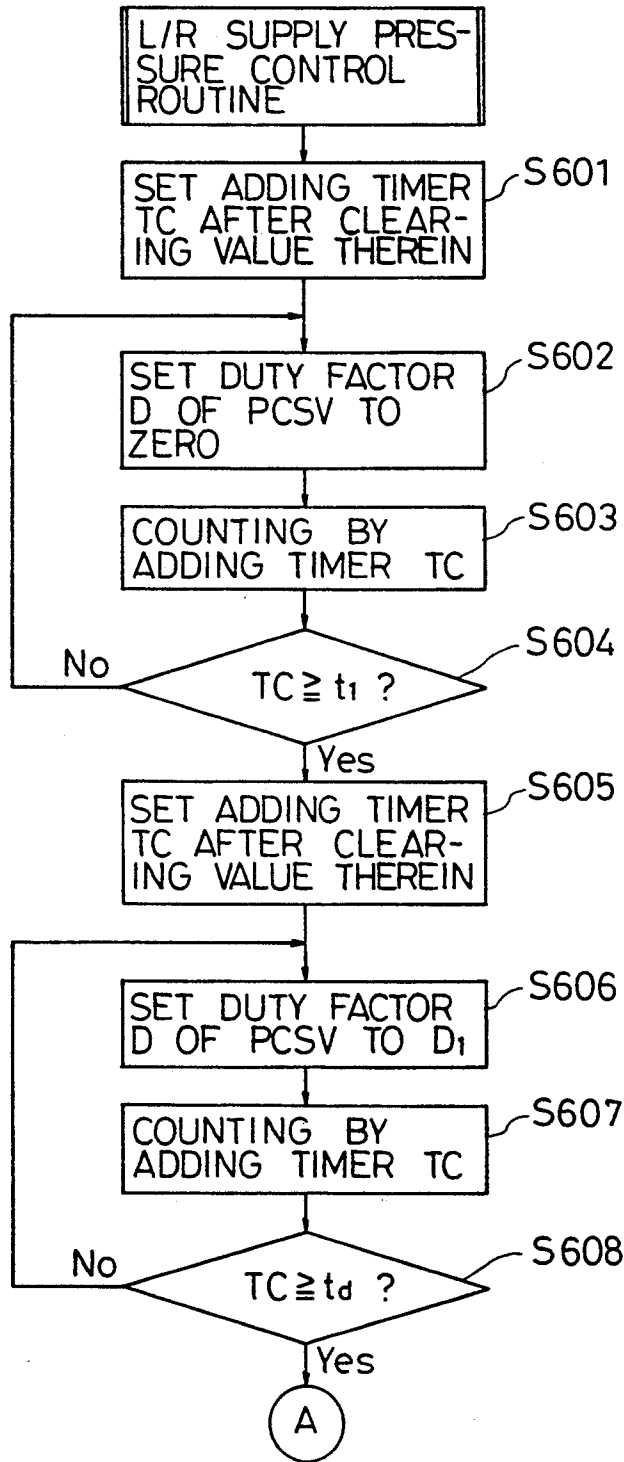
L/R SUPPLY PRESSURE CONTROL ROUTINE

SET ADDING TIMER TC AFTER CLEARING VALUE THEREIN

S601

SET DUTY FACTOR D OF PCSV TO ZERO

S602

COUNTING BY ADDING TIMER TC

S603

$TC \geqq t_1$ ?

S604

No

Yes

SET ADDING TIMER TC AFTER CLEARING VALUE THEREIN

S605

SET DUTY FACTOR D OF PCSV TO $D_1$

S606

COUNTING BY ADDING TIMER TC

S607

$TC \geqq t_d$ ?

S608

No

Yes

A